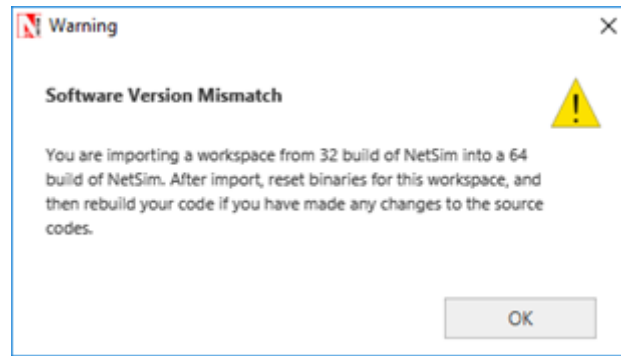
Warning

Software Version Mismatch

You are importing a workspace from 32 build of NetSim into a 64 build of NetSim. After import, reset binaries for this workspace, and then rebuild your code if you have made any changes to the source codes.

OK